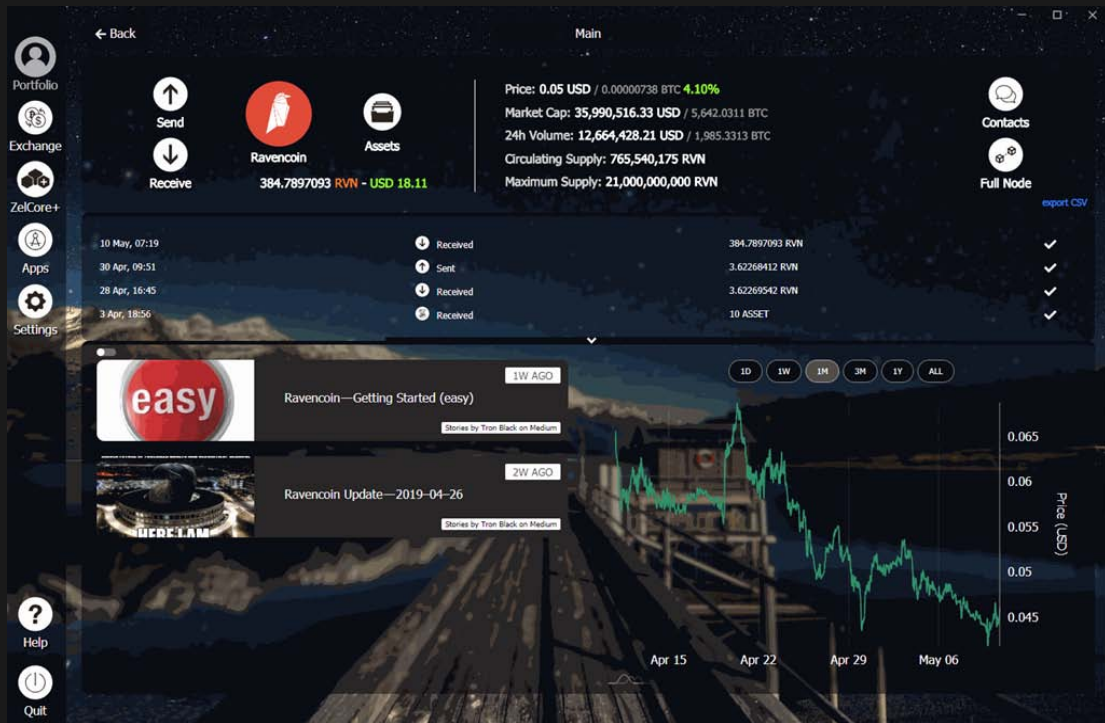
← Back

Main

Portfolio
Exchange
ZelCore+
Apps
Settings

Send
Receive
Ravencoin
Assets
384.7897093 RVN - USD 18.11

Price: 0.05 USD / 0.00000738 BTC 4.10%
Market Cap: 35,990,516.33 USD / 5,642.0311 BTC
24h Volume: 12,664,428.21 USD / 1,985.3313 BTC
Circulating Supply: 765,540,175 RVN
Maximum Supply: 21,000,000,000 RVN

Contacts
Full Node
export CSV

| 10 May, 07:19 | Received | 384.7897093 RVN |
|---|---|---|
| 30 Apr, 09:51 | Sent | 3.62268412 RVN |
| 28 Apr, 16:45 | Received | 3.62269542 RVN |
| 3 Apr, 18:56 | Received | 10 ASSET |

easy
1W AGO
Ravencoin—Getting Started (easy)
Stories by Tron Black on Medium

HERE I AM
2W AGO
Ravencoin Update—2019-04-26
Stories by Tron Black on Medium

1D 1W 1M 3M 1Y ALL

0.065
0.06
0.055
0.05
0.045
Price (USD)
Apr 15
Apr 22
Apr 29
May 06

Help
Quit